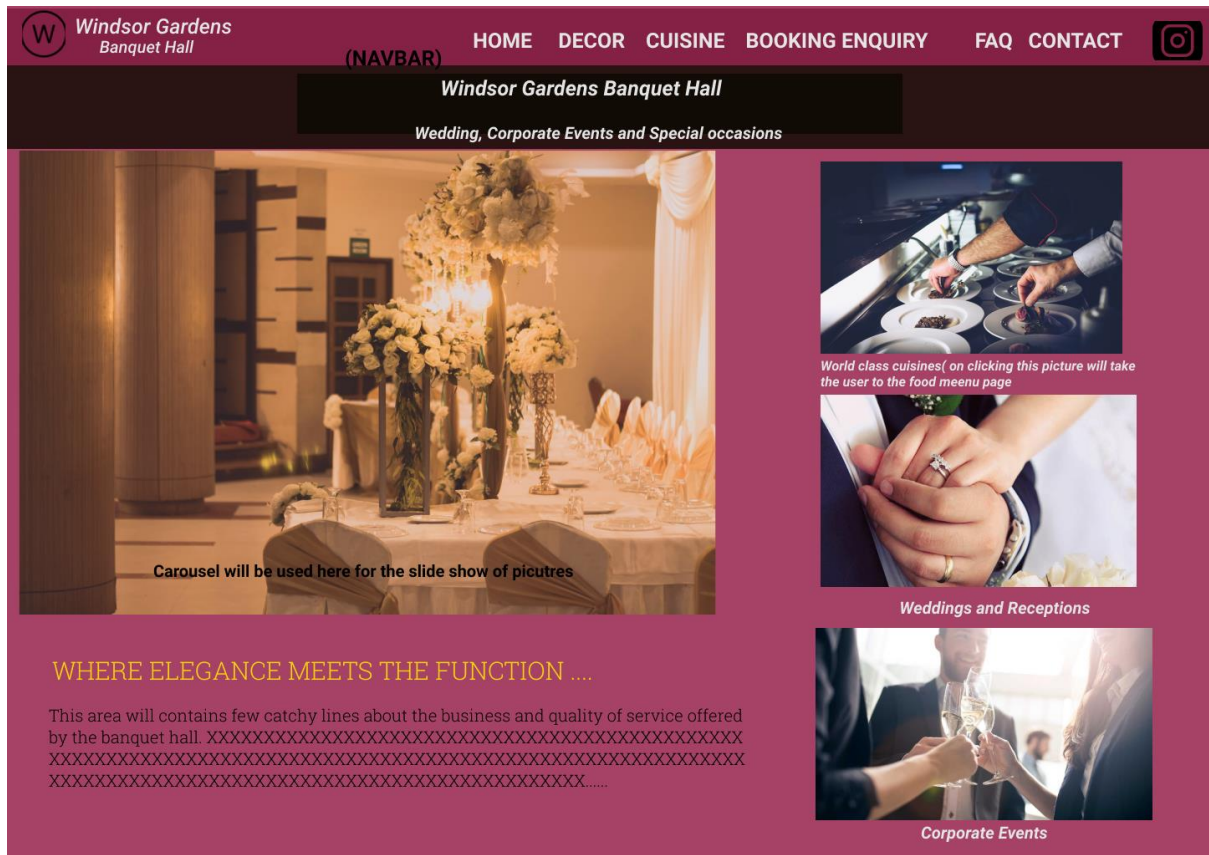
W Windsor Gardens Banquet Hall

HOME DECOR CUISINE BOOKING ENQUIRY FAQ CONTACT

(NAVBAR)

Windsor Gardens Banquet Hall

Wedding, Corporate Events and Special occasions

Carousel will be used here for the slide show of picutres

World class cuisines( on clicking this picture will take the user to the food meenu page

Weddings and Receptions

WHERE ELEGANCE MEETS THE FUNCTION ....

This area will contains few catchy lines about the business and quality of service offered by the banquet hall. XXXXXXXXXXXXXXXXXXXXXXXXXXXXXXXXXXXXXXXXXXXXX XXXXXXXXXXXXXXXXXXXXXXXXXXXXXXXXXXXXXXXXXXXXXXXXXXX XXXXXXXXXXXXXXXXXXXXXXXXXXXXXXXXXXXXXXXXXXX......

Corporate Events